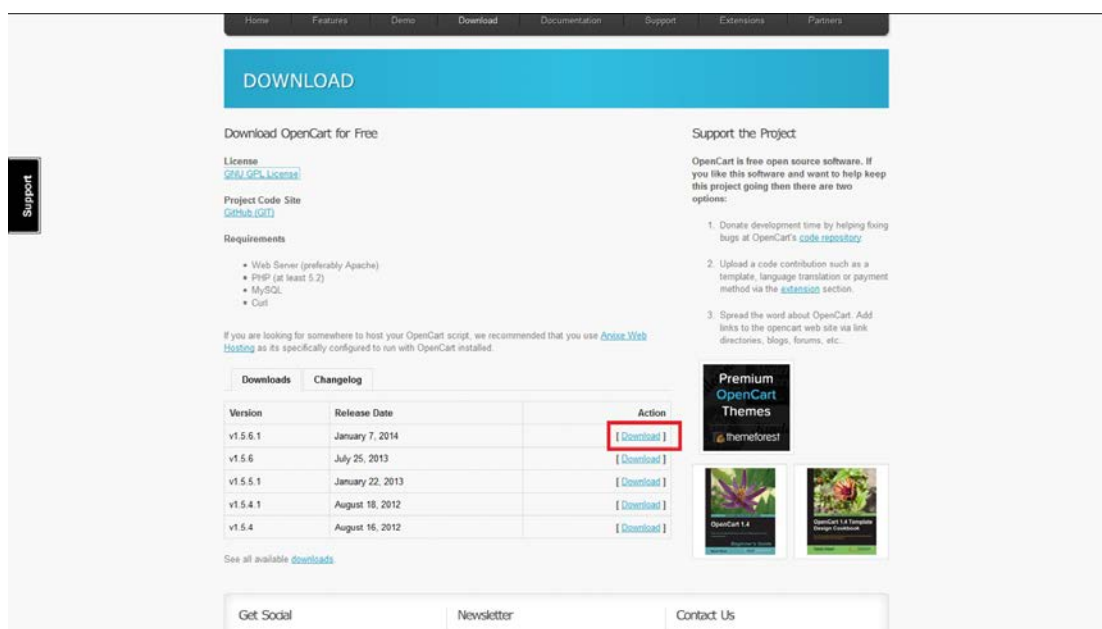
Home Features Demo Download Documentation Support Extensions Partners

DOWNLOAD

Support

Download OpenCart for Free

License
GNU GPL License

Project Code Site
GitHub (GIT)

Requirements

- Web Server (preferably Apache)
- PHP (at least 5.2)
- MySQL
- Curl

If you are looking for somewhere to host your OpenCart script, we recommended that you use Arvixe Web Hosting as its specifically configured to run with OpenCart installed.

Downloads Changelog

| Version | Release Date | Action |
|---|---|---|
| v1.5.6.1 | January 7, 2014 | [ Download ] |
| v1.5.6 | July 25, 2013 | [ Download ] |
| v1.5.5.1 | January 22, 2013 | [ Download ] |
| v1.5.4.1 | August 18, 2012 | [ Download ] |
| v1.5.4 | August 16, 2012 | [ Download ] |

See all available downloads.

Support the Project

OpenCart is free open source software. If you like this software and want to help keep this project going then there are two options:

1. Donate development time by helping fixing bugs at OpenCart's code repository.

2. Upload a code contribution such as a template, language translation or payment method via the extension section.

3. Spread the word about OpenCart. Add links to the opencart web site via link directories, blogs, forums, etc..

Premium OpenCart Themes
themeforest

OpenCart 1.4

OpenCart 1.4 Template Design Cookbook

Get Social

Newsletter

Contact Us